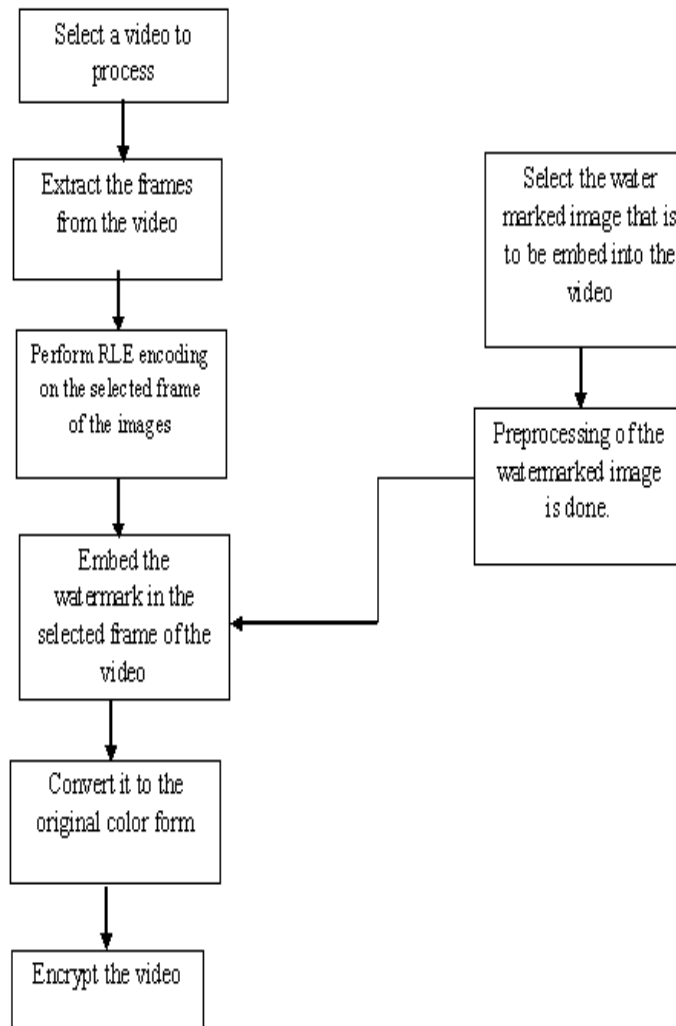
Select a video to process

Extract the frames from the video

Perform RLE encoding on the selected frame of the images

Embed the watermark in the selected frame of the video

Convert it to the original color form

Encrypt the video

Select the water marked image that is to be embed into the video

Preprocessing of the watermarked image is done.